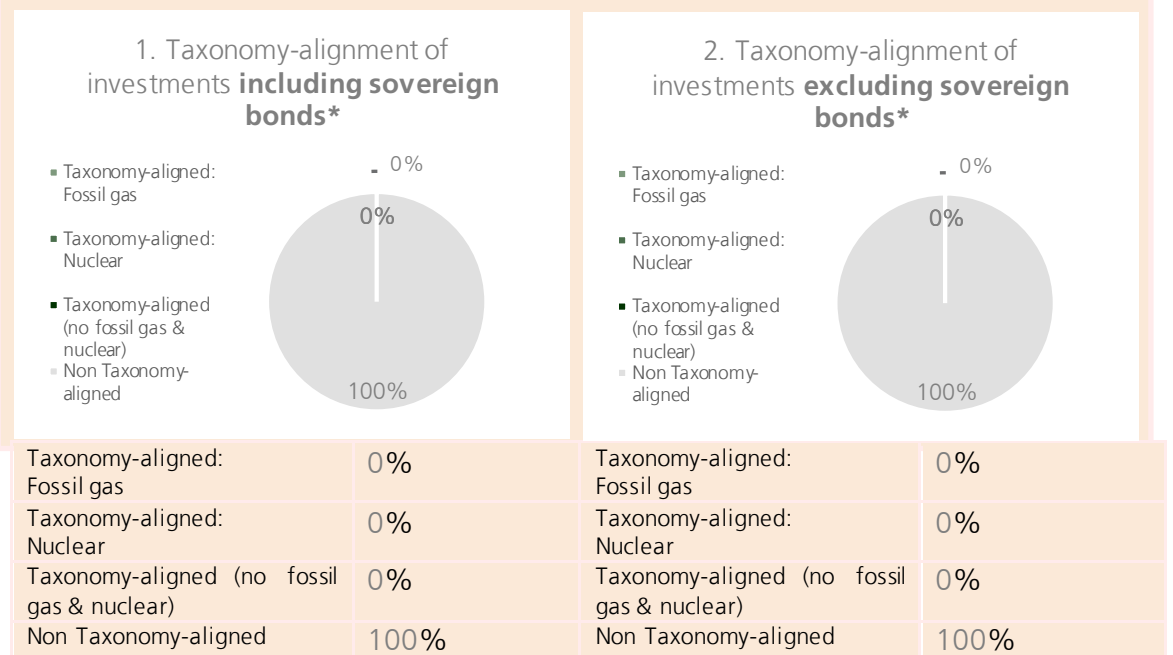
1. Taxonomy-alignment of investments **including sovereign bonds***

- Taxonomy-aligned: Fossil gas
- Taxonomy-aligned: Nuclear
- Taxonomy-aligned (no fossil gas & nuclear)
- Non Taxonomy-aligned

0%

0%

100%

2. Taxonomy-alignment of investments **excluding sovereign bonds***

- Taxonomy-aligned: Fossil gas
- Taxonomy-aligned: Nuclear
- Taxonomy-aligned (no fossil gas & nuclear)
- Non Taxonomy-aligned

0%

0%

100%

| Taxonomy-aligned: Fossil gas | 0% | Taxonomy-aligned: Fossil gas | 0% |
|---|---|---|---|
| Taxonomy-aligned: Nuclear | 0% | Taxonomy-aligned: Nuclear | 0% |
| Taxonomy-aligned (no fossil gas & nuclear) | 0% | Taxonomy-aligned (no fossil gas & nuclear) | 0% |
| Non Taxonomy-aligned | 100% | Non Taxonomy-aligned | 100% |